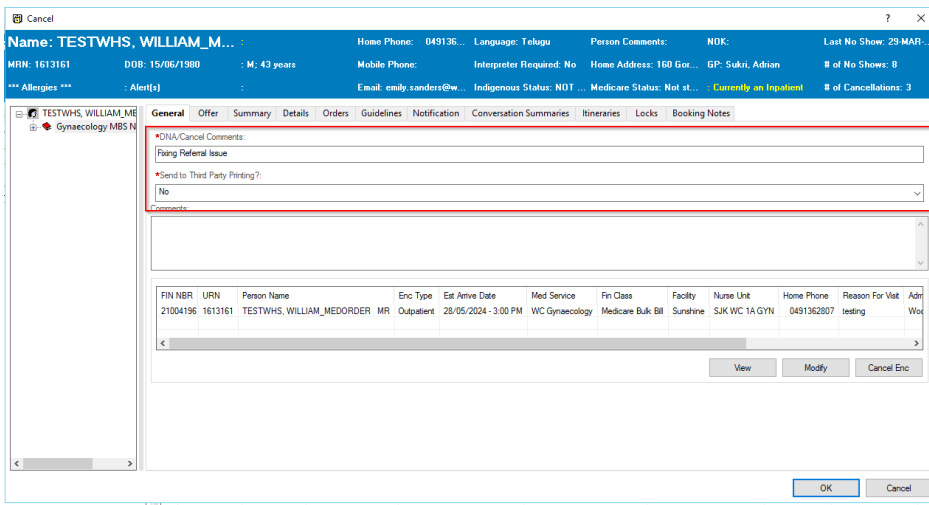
Cancel

? ✕

Name: TESTWHS, WILLIAM_M... :
Home Phone: 049136...
Language: Telugu
Person Comments:
NOK:
Last No Show: 29-MAR-...

MRN: 1613161
DOB: 15/06/1980
: M; 43 years
Mobile Phone:
Interpreter Required: No
Home Address: 160 Gor...
GP: Sukri, Adrian
# of No Shows: 8

*** Allergies ***
: Alert(s)
:
Email: emily.sanders@w...
Indigenous Status: NOT ...
Medicare Status: Not st...
: Currently an Inpatient
# of Cancellations: 3

TESTWHS, WILLIAM_ME
Gynaecology MBS N

General | Offer | Summary | Details | Orders | Guidelines | Notification | Conversation Summaries | Itineraries | Locks | Booking Notes

*DNA/Cancel Comments:
Fixing Referral Issue

*Send to Third Party Printing?:
No

Comments:

| FIN NBR | URN | Person Name | Enc Type | Est Arrive Date | Med Service | Fin Class | Facility | Nurse Unit | Home Phone | Reason For Visit | Adm |
|---|---|---|---|---|---|---|---|---|---|---|---|
| 21004196 | 1613161 | TESTWHS, WILLIAM_MEDORDER MR | Outpatient | 28/05/2024 - 3:00 PM | WC Gynaecology | Medicare Bulk Bill | Sunshine | SJK WC 1A GYN | 0491362807 | testing | Wo |

View
Modify
Cancel Enc

OK
Cancel